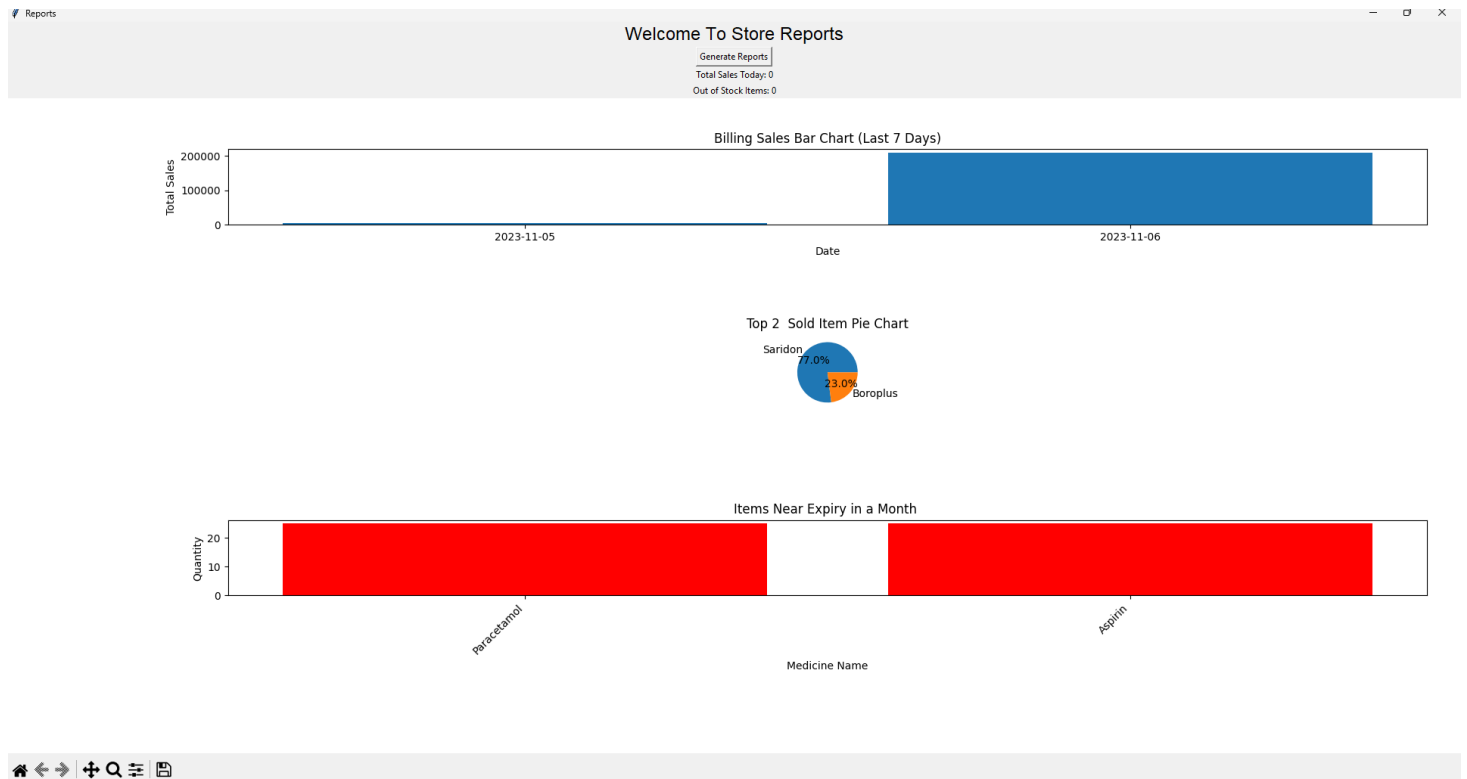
Reports

Welcome To Store Reports

Generate Reports

Total Sales Today: 0

Out of Stock Items: 0

Billing Sales Bar Chart (Last 7 Days)

Total Sales

200000

100000

0

2023-11-05

2023-11-06

Date

Top 2  Sold Item Pie Chart

Saridon

77.0%

23.0%

Boroplus

Items Near Expiry in a Month

Quantity

20

10

0

Paracetamol

Aspirin

Medicine Name